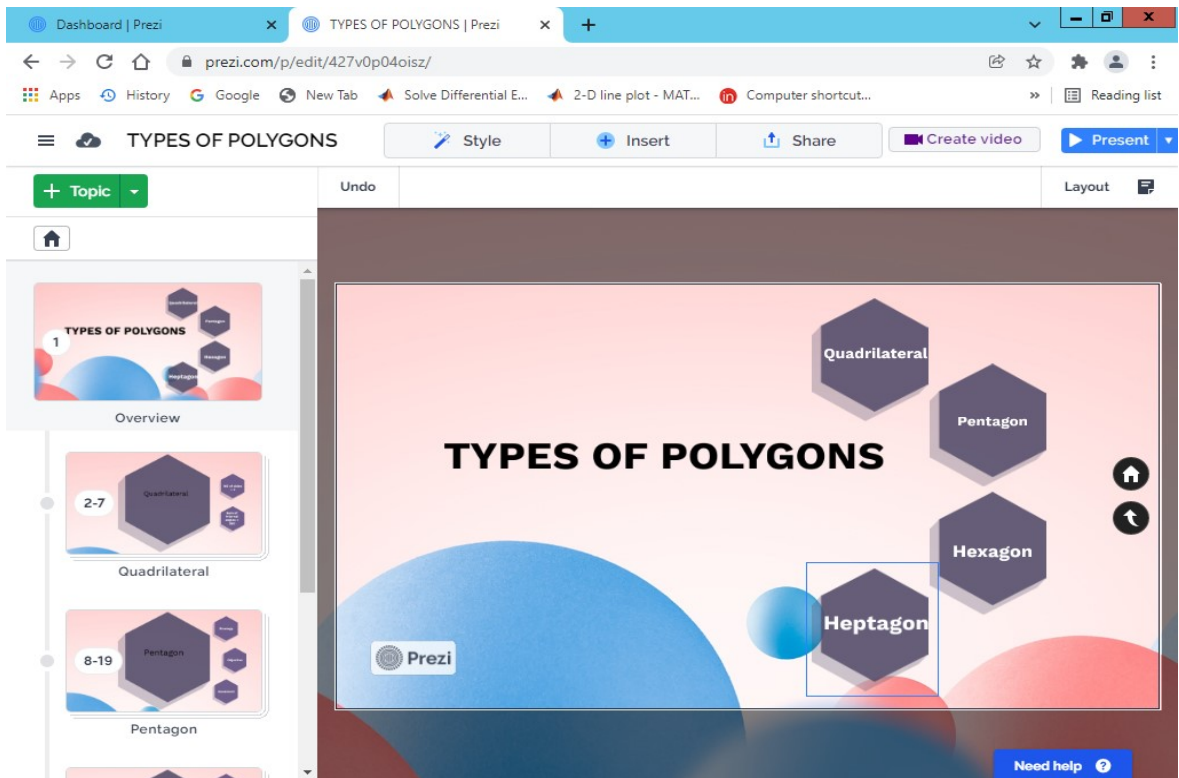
Dashboard | Prezi
TYPES OF POLYGONS | Prezi
prezi.com/p/edit/427v0p04oisz/
Apps History Google New Tab Solve Differential E... 2-D line plot - MAT... Computer shortcut... Reading list

TYPES OF POLYGONS
Style Insert Share Create video Present
Topic
Undo
Layout

TYPES OF POLYGONS
Quadrilateral
Pentagon
Hexagon
Heptagon
1
Overview
Quadrilateral
2-7
Quadrilateral
Pentagon
8-19
Pentagon

Quadrilateral
Pentagon
TYPES OF POLYGONS
Hexagon
Heptagon
Prezi
Need help